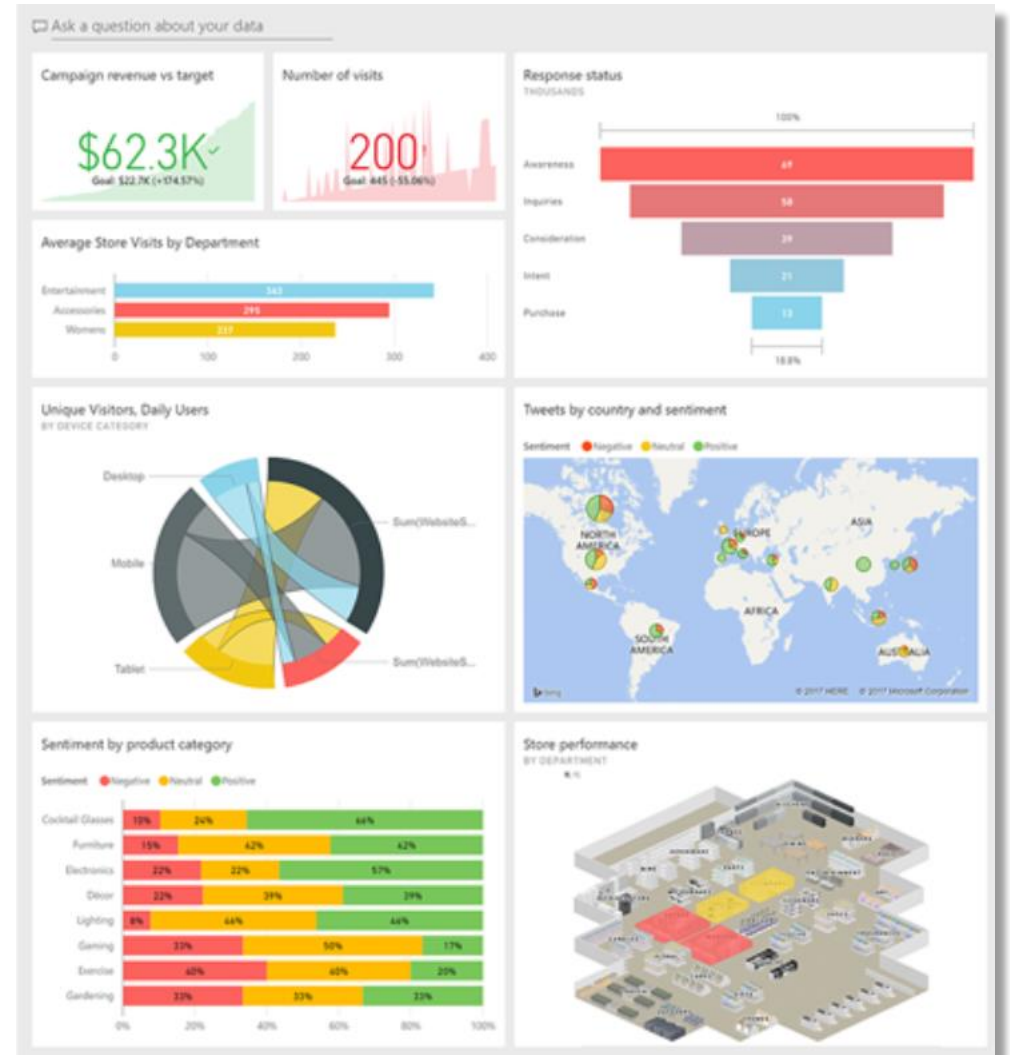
Ask a question about your data

Campaign revenue vs target

$62.3K

Goal: $22.7K (+174.57%)

Number of visits

200

Goal: 445 (-55.06%)

Response status

THOUSANDS

100%

Awareness 69

Inquiries 58

Consideration 39

Intent 21

Purchase 13

18.8%

Average Store Visits by Department

Entertainment 343

Accessories 295

Womens 237

0 100 200 300 400

Unique Visitors, Daily Users

BY DEVICE CATEGORY

Desktop

Mobile

Tablet

Sum(WebsiteS...

Sum(WebsiteS...

Tweets by country and sentiment

Sentiment ● Negative ● Neutral ● Positive

NORTH AMERICA

EUROPE

ASIA

AFRICA

SOUTH AMERICA

AUSTRALIA

bing

© 2017 HERE © 2017 Microsoft Corporation

Sentiment by product category

Sentiment ● Negative ● Neutral ● Positive

| | Negative | Neutral | Positive |
|---|---|---|---|
| Cocktail Glasses | 10% | 24% | 66% |
| Furniture | 15% | 42% | 42% |
| Electronics | 22% | 22% | 57% |
| Décor | 22% | 39% | 39% |
| Lighting | 8% | 46% | 46% |
| Gaming | 33% | 50% | 17% |
| Exercise | 40% | 40% | 20% |
| Gardening | 33% | 33% | 33% |

0% 20% 40% 60% 80% 100%

Store performance

BY DEPARTMENT